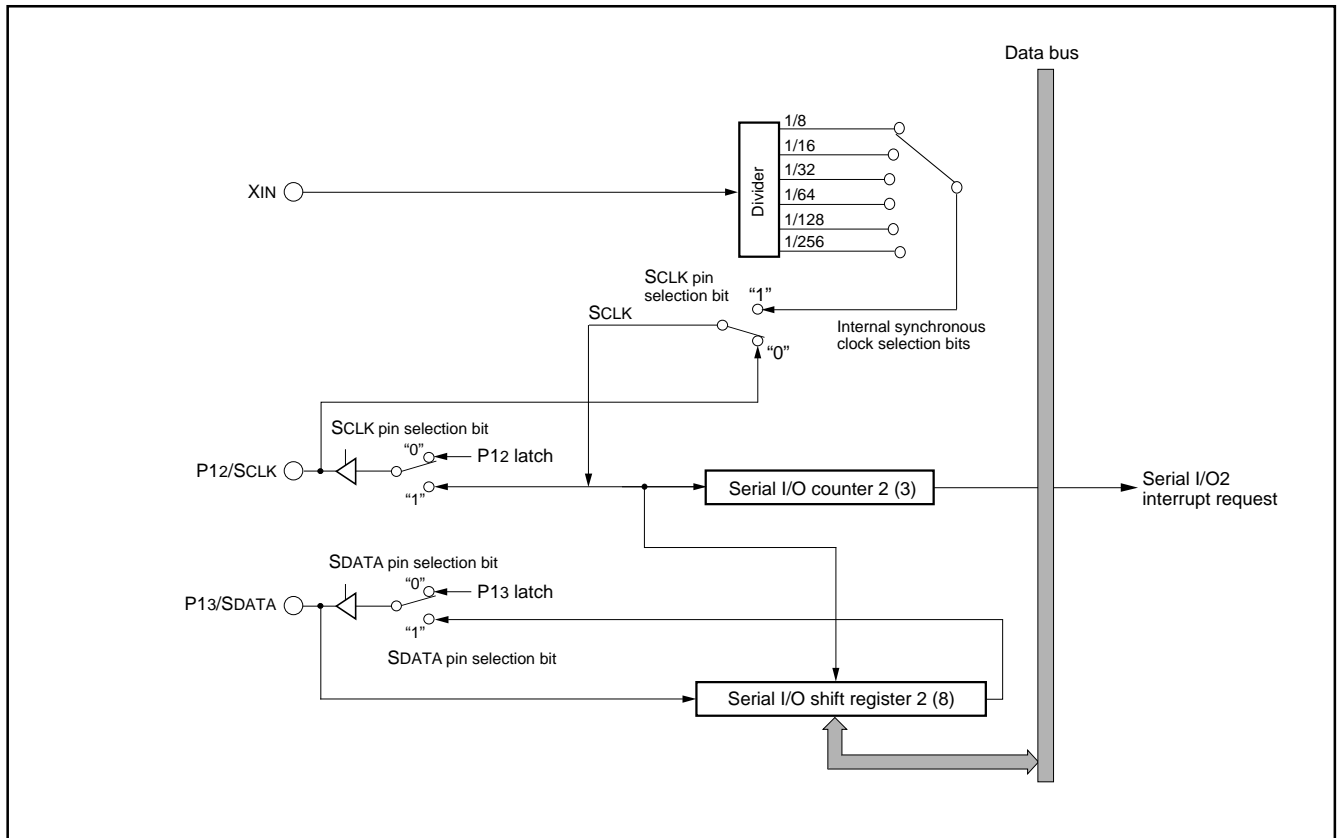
Data bus

1/8
1/16
1/32
1/64
1/128
1/256

Divider

XIN

SCLK pin selection bit

"1"

SCLK

Internal synchronous clock selection bits

"0"

SCLK pin selection bit

"0"

P12 latch

P12/SCLK

"1"

Serial I/O counter 2 (3)

Serial I/O2 interrupt request

SDATA pin selection bit

"0"

P13 latch

P13/SDATA

"1"

SDATA pin selection bit

Serial I/O shift register 2 (8)